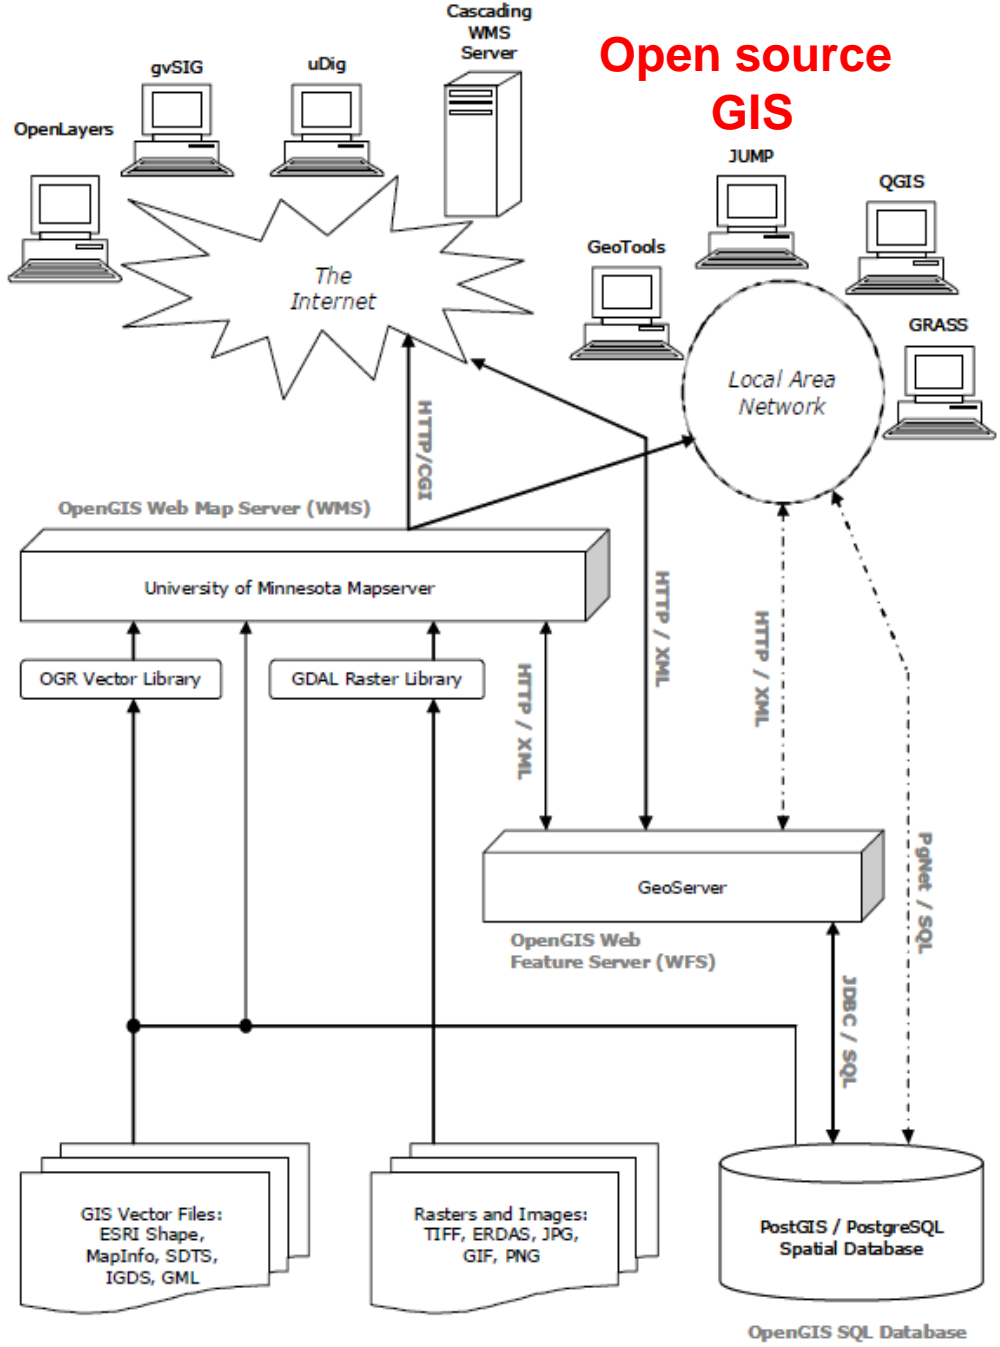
Open source GIS

Cascading WMS Server

gvSIG

uDig

OpenLayers

The Internet

JUMP

QGIS

GeoTools

GRASS

Local Area Network

HTTP/CGI

OpenGIS Web Map Server (WMS)

University of Minnesota Mapserver

HTTP / XML

HTTP / XML

HTTP / XML

OGR Vector Library

GDAL Raster Library

GeoServer

OpenGIS Web Feature Server (WFS)

PgNet / SQL

JDBC / SQL

GIS Vector Files: ESRI Shape, MapInfo, SDTS, IGDS, GML

Rasters and Images: TIFF, ERDAS, JPG, GIF, PNG

PostGIS / PostgreSQL Spatial Database

OpenGIS SQL Database